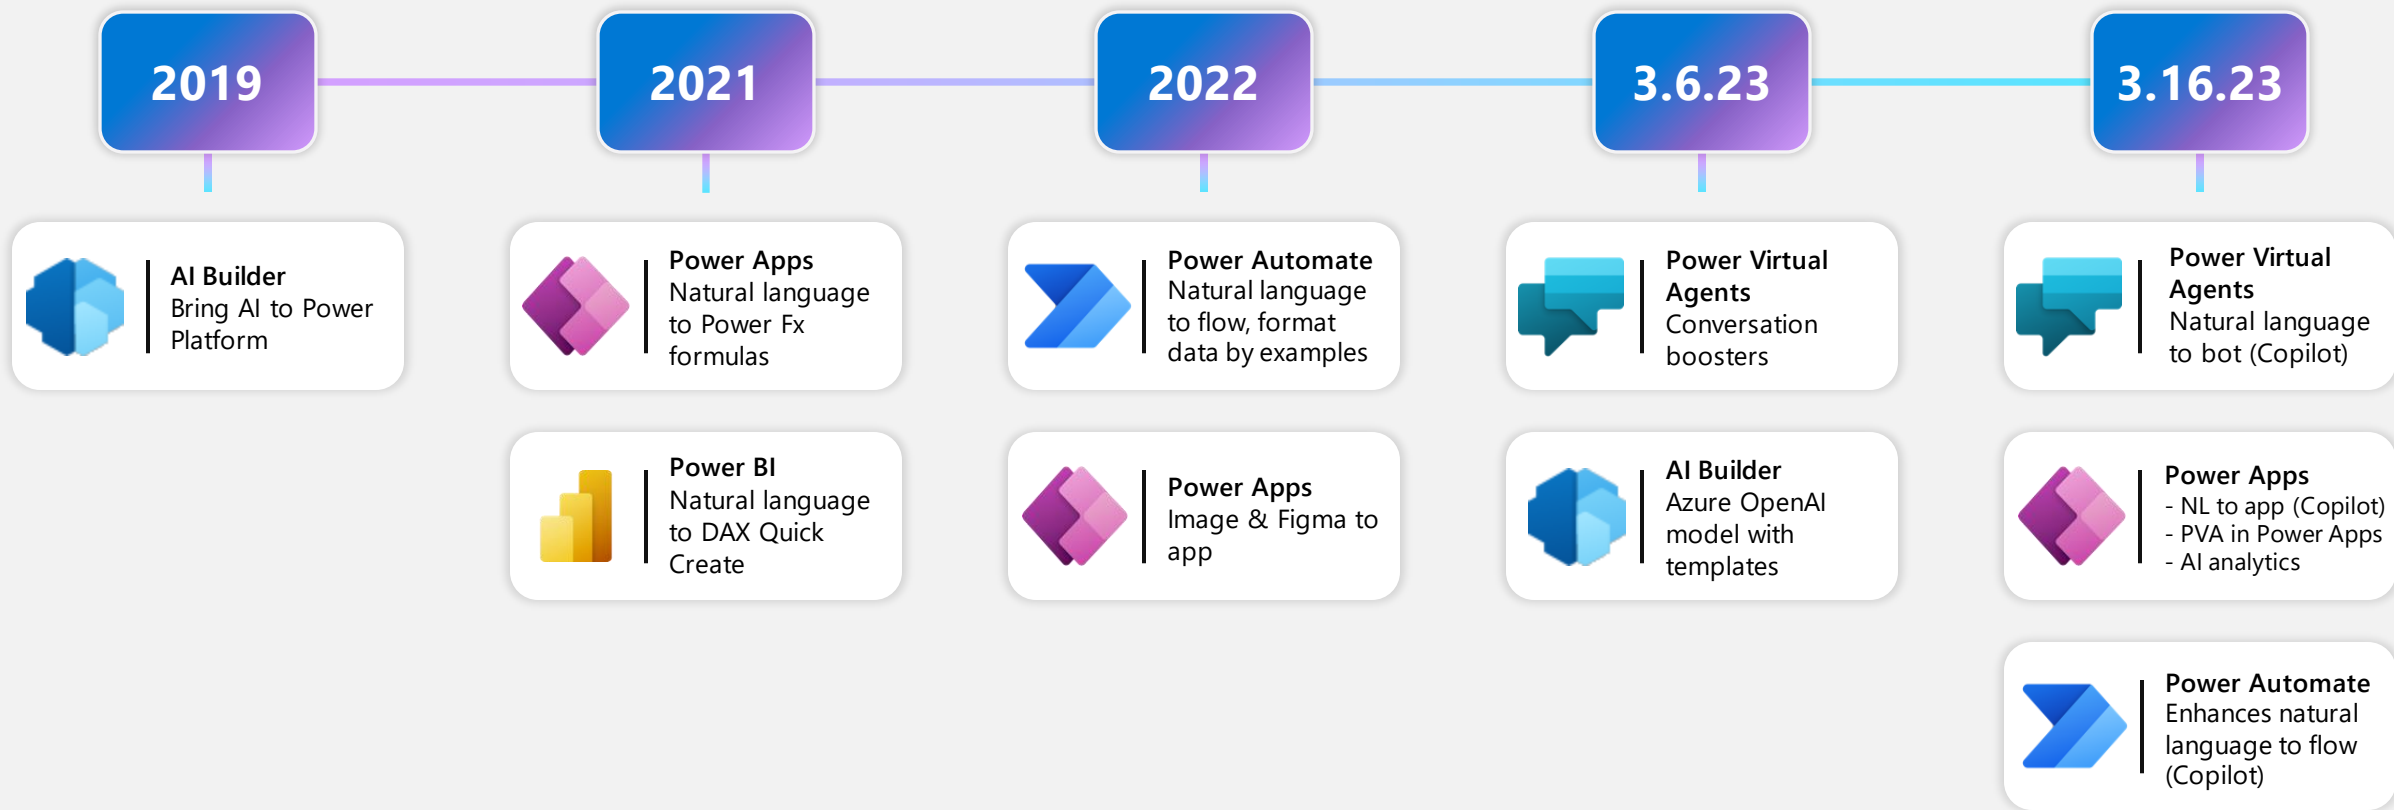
2019

AI Builder
Bring AI to Power Platform

2021

Power Apps
Natural language to Power Fx formulas

Power BI
Natural language to DAX Quick Create

2022

Power Automate
Natural language to flow, format data by examples

Power Apps
Image & Figma to app

3.6.23

Power Virtual Agents
Conversation boosters

AI Builder
Azure OpenAI model with templates

3.16.23

Power Virtual Agents
Natural language to bot (Copilot)

Power Apps
- NL to app (Copilot)
- PVA in Power Apps
- AI analytics

Power Automate
Enhances natural language to flow (Copilot)